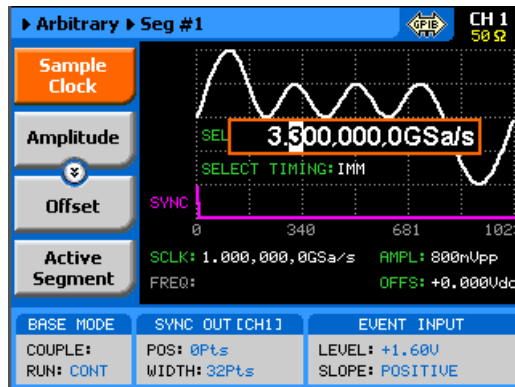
▶ Arbitrary ▶ Seg #1
GPIB
CH 1
50 Ω

Sample Clock
Amplitude
Offset
Active Segment

SEL
3,300,000,0GSa/s
SELECT TIMING: IMM
SYNC
0
340
681
102

SCLK: 1.000,000,0GSa/s
AMPL: 800mVpp
FREQ:
OFFS: +0.000Vdc

| BASE MODE | SYNC OUT [CH1] | EVENT INPUT |
|---|---|---|
| COUPLE: | POS: 0Pts | LEVEL: +1.60V |
| RUN: CONT | WIDTH: 32Pts | SLOPE: POSITIVE |